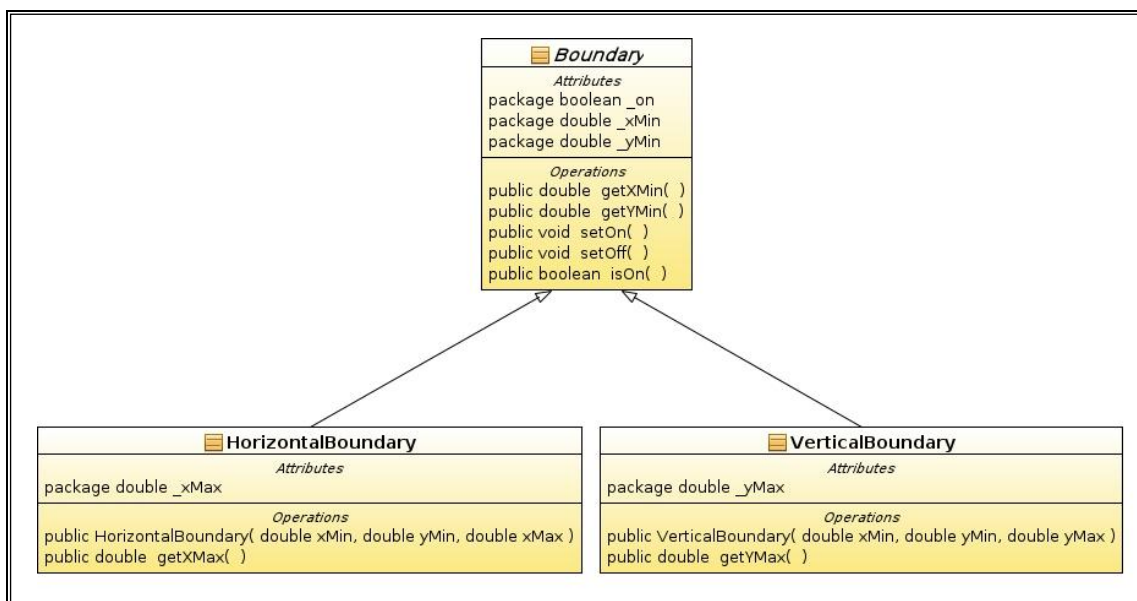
Boundary
Attributes
package boolean _on
package double _xMin
package double _yMin
Operations
public double getXMin( )
public double getYMin( )
public void setOn( )
public void setOff( )
public boolean isOn( )

HorizontalBoundary
Attributes
package double _xMax
Operations
public HorizontalBoundary( double xMin, double yMin, double xMax )
public double getXMax( )

VerticalBoundary
Attributes
package double _yMax
Operations
public VerticalBoundary( double xMin, double yMin, double yMax )
public double getYMax( )